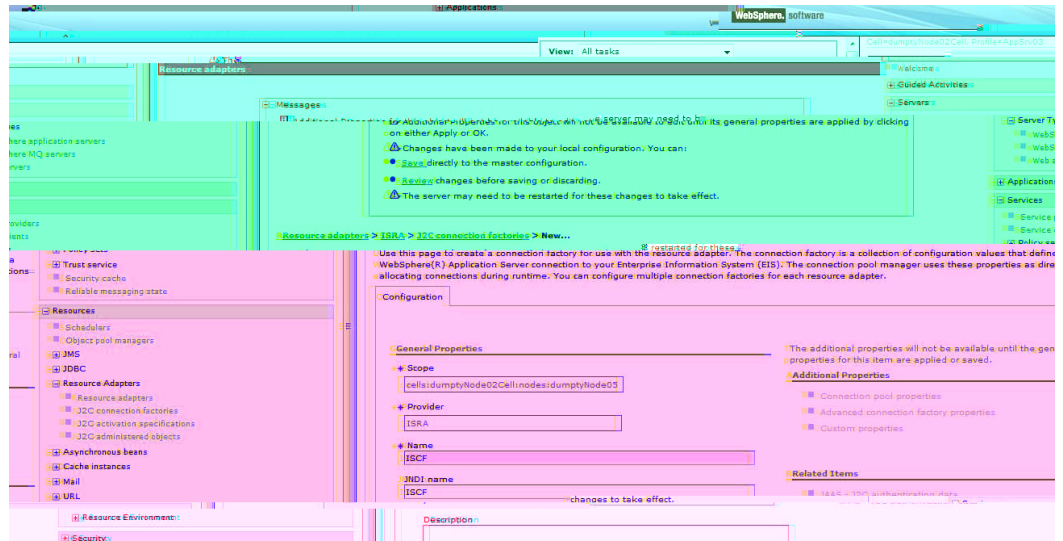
Applications

WebSphere. software

View: All tasks

Cell=dumptyNode02Cell, Profile=AppSrv02

Resource adapters

Welcome

Guided Activities

Servers

Server Types

Applications

Services

Messages

Additional Properties for this object will not be available to edit until its general properties are applied by clicking on either Apply or OK.

Changes have been made to your local configuration. You can:

Save directly to the master configuration.

Review changes before saving or discarding.

The server may need to be restarted for these changes to take effect.

Resource adapters > ISRA > J2C connection factories > New...

Use this page to create a connection factory for use with the resource adapter. The connection factory is a collection of configuration values that define WebSphere(R) Application Server connection to your Enterprise Information System (EIS). The connection pool manager uses these properties as dire allocating connections during runtime. You can configure multiple connection factories for each resource adapter.

here application servers

here MQ servers

rvers

roviders

ients

Policy sets

Trust service

Security cache

Reliable messaging state

Resources

Schedulers

Object pool managers

JMS

JDBC

Resource Adapters

Resource adapters

J2C connection factories

J2C activation specifications

J2C administered objects

Asynchronous beans

Cache instances

Mail

URL

Resource Environment

Security

Configuration

General Properties

* Scope

cells:dumptyNode02Cell:nodes:dumptyNode05

* Provider

ISRA

* Name

ISCF

JNDI name

ISCF

Description

The additional properties will not be available until the general properties for this item are applied or saved.

Additional Properties

Connection pool properties

Advanced connection factory properties

Custom properties

Related Items

JAAS - J2C authentication data

changes to take effect.